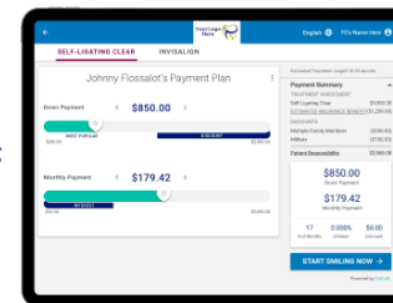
Your Logo Here

English

TC's Name Here

SELF-LIGATING CLEAR

INVISALIGN

Johnny Flossalot's Payment Plan

Down Payment

$850.00

MOST POPULAR

DISCOUNT

$0.00

$3,900.00

Monthly Payment

$179.42

NO COST

$0.00

$3,400.00

Estimated Treatment Length 18-24 months

Payment Summary

TREATMENT INVESTMENT

Self Ligating Clear $5,900.00

ESTIMATED INSURANCE BENEFIT ($1,200.00)

DISCOUNTS

Multiple Family Members ($100.00)

Military ($100.00)

Patient Responsibility $3,900.00

$850.00

Down Payment

$179.42

Monthly Payment

17

# of Months

0.000%

Interest

$0.00

Discount

START SMILING NOW →

Powered by OrthoFi